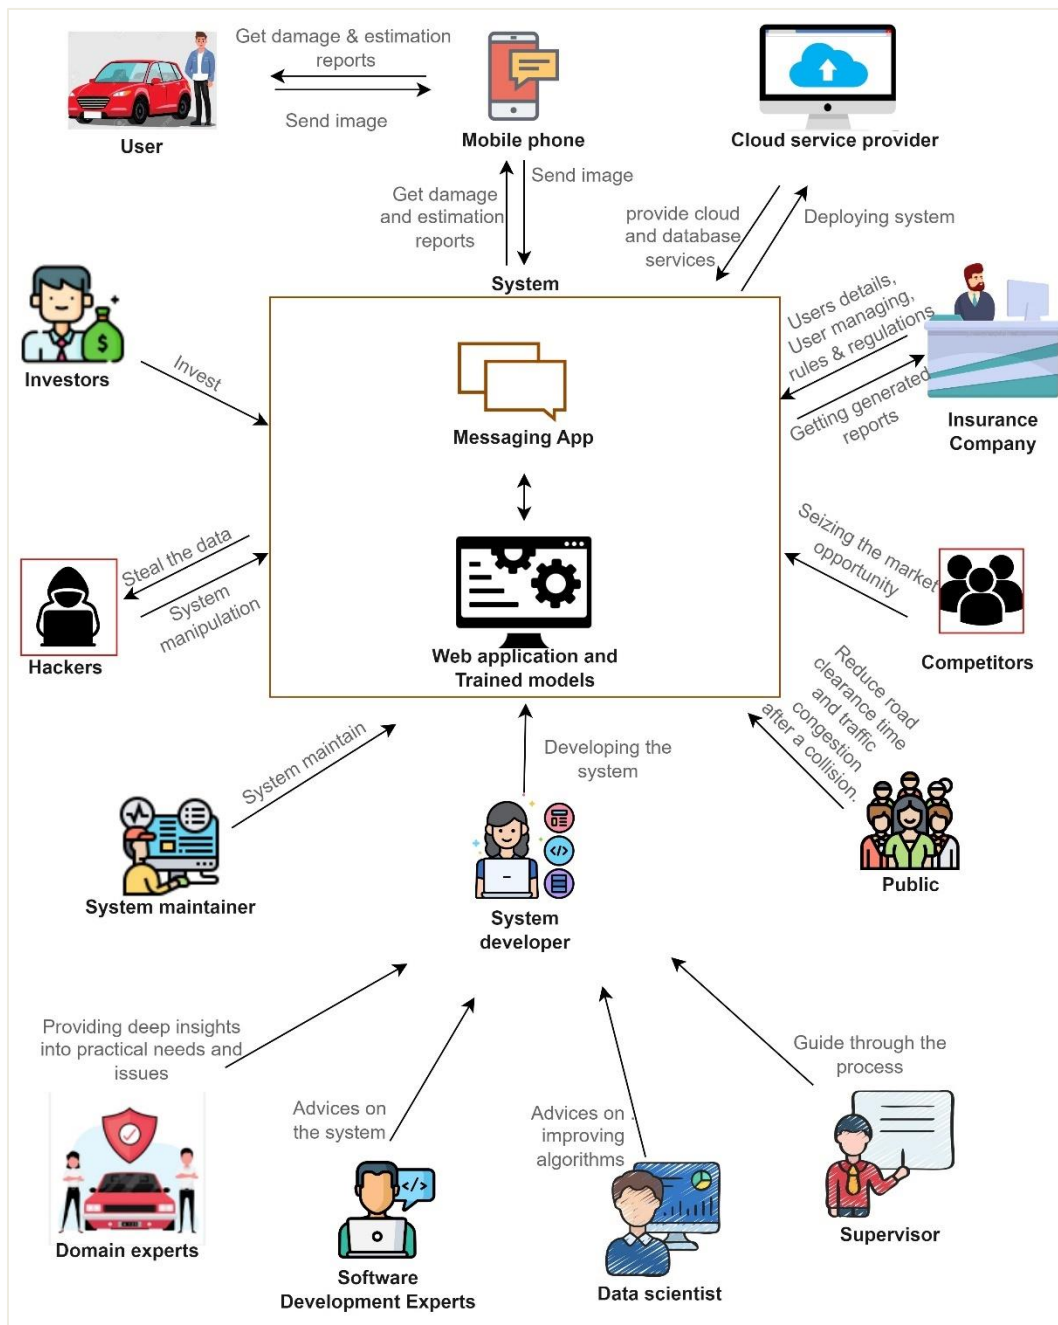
Get damage & estimation reports

Send image

User

Mobile phone

Cloud service provider

Get damage and estimation reports

Send image

provide cloud and database services

Deploying system

System

Investors

Invest

Messaging App

Users details, User managing, rules & regulations

Getting generated reports

Insurance Company

Web application and Trained models

Steal the data

System manipulation

Hackers

Seizing the market opportunity

Competitors

Reduce road clearance time and traffic congestion after a collision.

System maintain

Developing the system

System maintainer

System developer

Public

Providing deep insights into practical needs and issues

Advices on the system

Advices on improving algorithms

Guide through the process

Domain experts

Software Development Experts

Data scientist

Supervisor